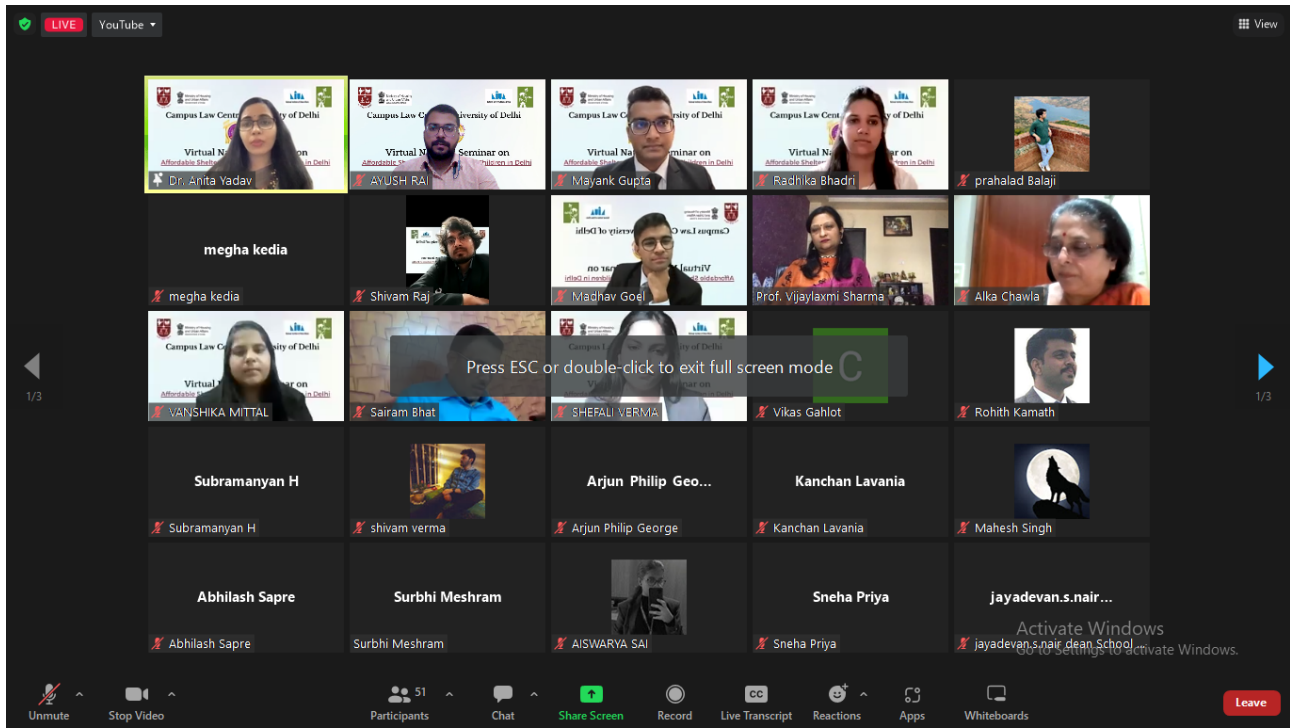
LIVE YouTube ▾

View

Campus Law Centre, University of Delhi
Virtual National Seminar on
Affordable Shelter ... Children in Delhi

Dr. Anita Yadav
AYUSH RAI
Mayank Gupta
Radhika Bhadri
prahalad Balaji

megha kedia
megha kedia
Shivam Raj
Madhav Goel
Prof. Vijaylaxmi Sharma
Alka Chawla

VANSHIKA MITTAL
Sairam Bhat
SHEFALI VERMA
Vikas Gahlot
Rohith Kamath

Press ESC or double-click to exit full screen mode

1/3
1/3

Subramanyan H
Subramanyan H
shivam verma
Arjun Philip Geo...
Arjun Philip George
Kanchan Lavania
Kanchan Lavania
Mahesh Singh

Abhilash Sapre
Abhilash Sapre
Surbhi Meshram
Surbhi Meshram
AISWARYA SAI
Sneha Priya
Sneha Priya
jayadevan.s.nair...
jayadevan.s.nair dean School...

Activate Windows
Go to Settings to activate Windows.

Unmute
Stop Video
51
Participants
Chat
Share Screen
Record
CC
Live Transcript
Reactions
Apps
Whiteboards
Leave